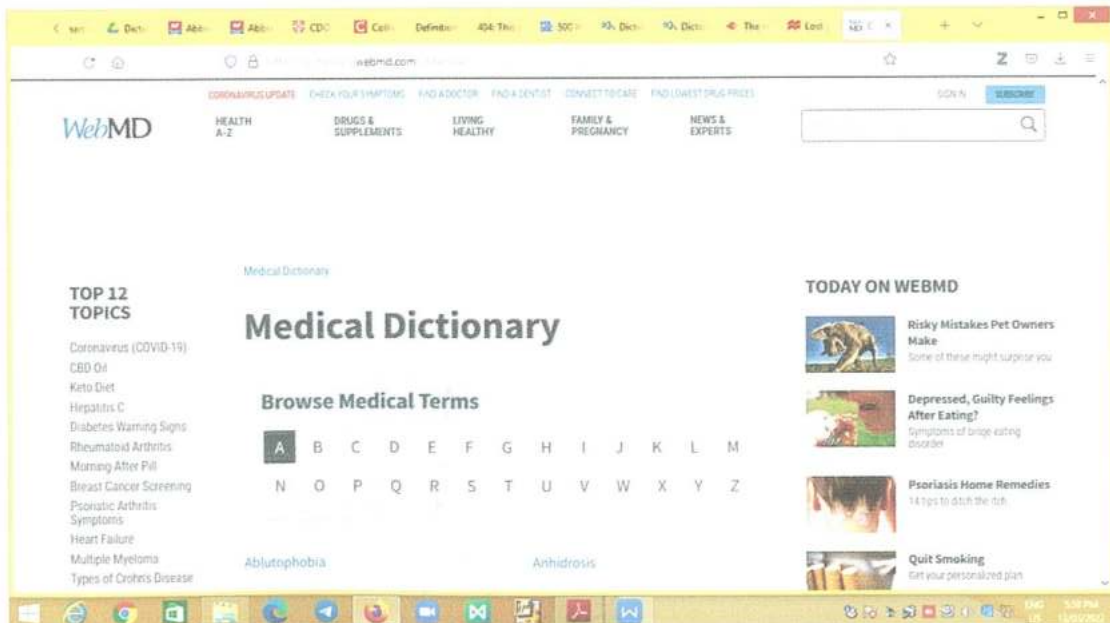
< serc | Dictio | Abbr | Abbr | CDC | Colli | Definitio | 404: The | 500 | Dicti | Dicti | The | Lost | × + ∨

webmd.com

CORONAVIRUS UPDATE   CHECK YOUR SYMPTOMS   FIND A DOCTOR   FIND A DENTIST   CONNECT TO CARE   FIND LOWEST DRUG PRICES   SIGN IN   SUBSCRIBE

WebMD   HEALTH A-Z   DRUGS & SUPPLEMENTS   LIVING HEALTHY   FAMILY & PREGNANCY   NEWS & EXPERTS

TOP 12 TOPICS

Coronavirus (COVID-19)
CBD Oil
Keto Diet
Hepatitis C
Diabetes Warning Signs
Rheumatoid Arthritis
Morning After Pill
Breast Cancer Screening
Psoriatic Arthritis Symptoms
Heart Failure
Multiple Myeloma
Types of Crohn's Disease

Medical Dictionary

Medical Dictionary

Browse Medical Terms

A B C D E F G H I J K L M
N O P Q R S T U V W X Y Z

Ablutophobia   Anhidrosis

TODAY ON WEBMD

Risky Mistakes Pet Owners Make
Some of these might surprise you

Depressed, Guilty Feelings After Eating?
Symptoms of binge eating disorder

Psoriasis Home Remedies
14 tips to ditch the itch

Quit Smoking
Get your personalized plan

ENG US